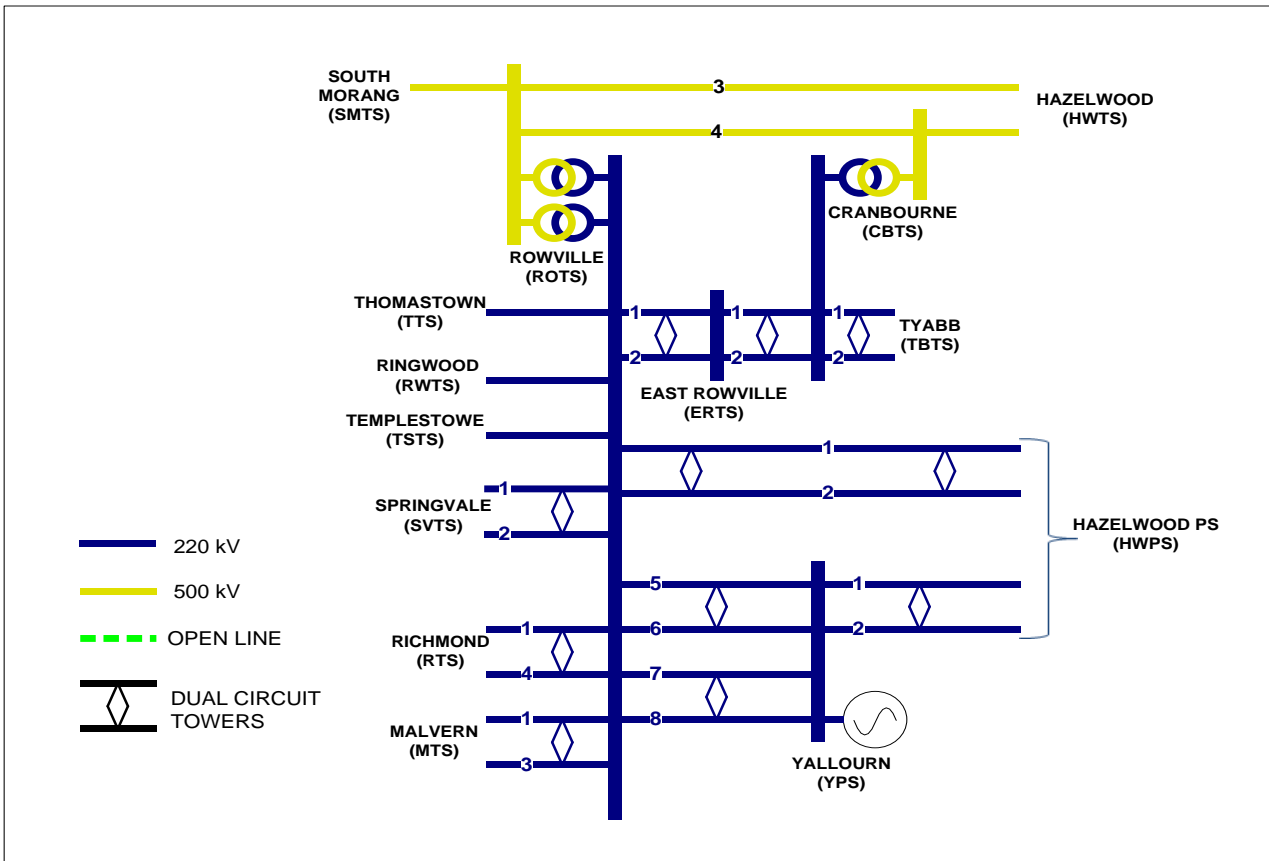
SOUTH MORANG (SMTS)

3

4

HAZELWOOD (HWTS)

ROWVILLE (ROTS)

CRANBOURNE (CBTS)

THOMASTOWN (TTS)

1 1 1

2 2 2

TYABB (TBTS)

RINGWOOD (RWTS)

EAST ROWVILLE (ERTS)

TEMPLESTOWE (TSTS)

1

2

SPRINGVALE (SVTS)

1

2

HAZELWOOD PS (HWPS)

220 kV

500 kV

OPEN LINE

DUAL CIRCUIT TOWERS

5

1

6

2

RICHMOND (RTS)

1

4

7

MALVERN (MTS)

1

3

8

YALLOURN (YPS)